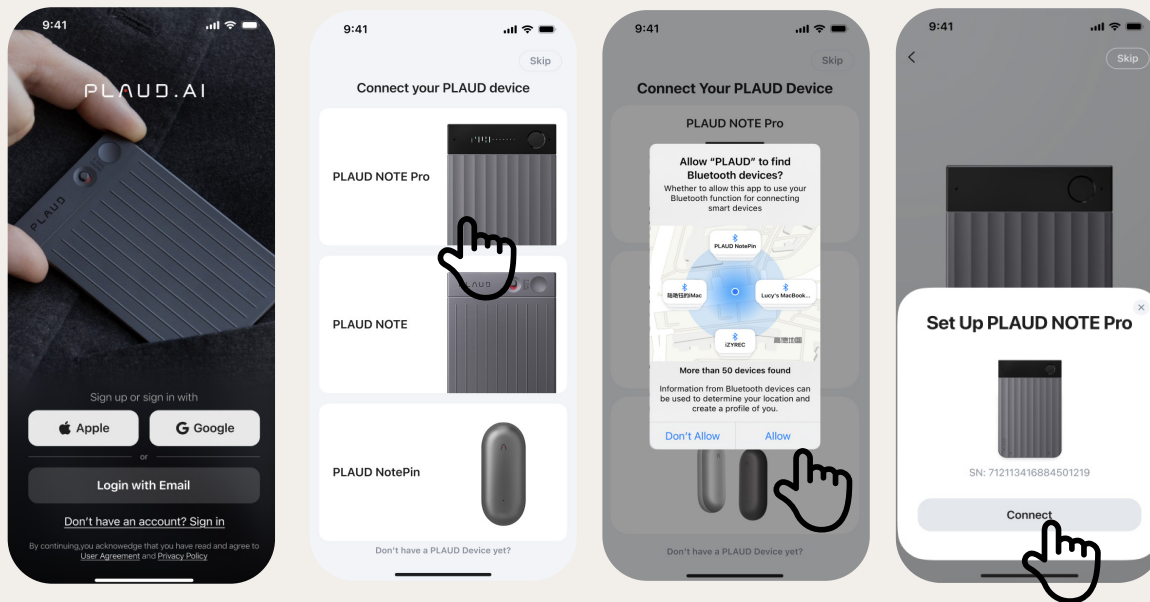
9:41

PLAUD.AI

PLAUD

Sign up or sign in with

Apple

Google

or

Login with Email

Don't have an account? Sign in

By continuing,you acknowledge that you have read and agree to User Agreement and Privacy Policy

9:41

Skip

Connect your PLAUD device

PLAUD NOTE Pro

PLAUD NOTE

PLAUD NotePin

Don't have a PLAUD Device yet?

9:41

Skip

Connect Your PLAUD Device

PLAUD NOTE Pro

Allow "PLAUD" to find Bluetooth devices?

Whether to allow this app to use your Bluetooth function for connecting smart devices

PLAUD NotePin

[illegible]Mac

Lucy's MacBook...

iZYREC

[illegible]

More than 50 devices found

Information from Bluetooth devices can be used to determine your location and create a profile of you.

Don't Allow

Allow

Don't have a PLAUD Device yet?

9:41

Skip

Set Up PLAUD NOTE Pro

SN: 712113416884501219

Connect